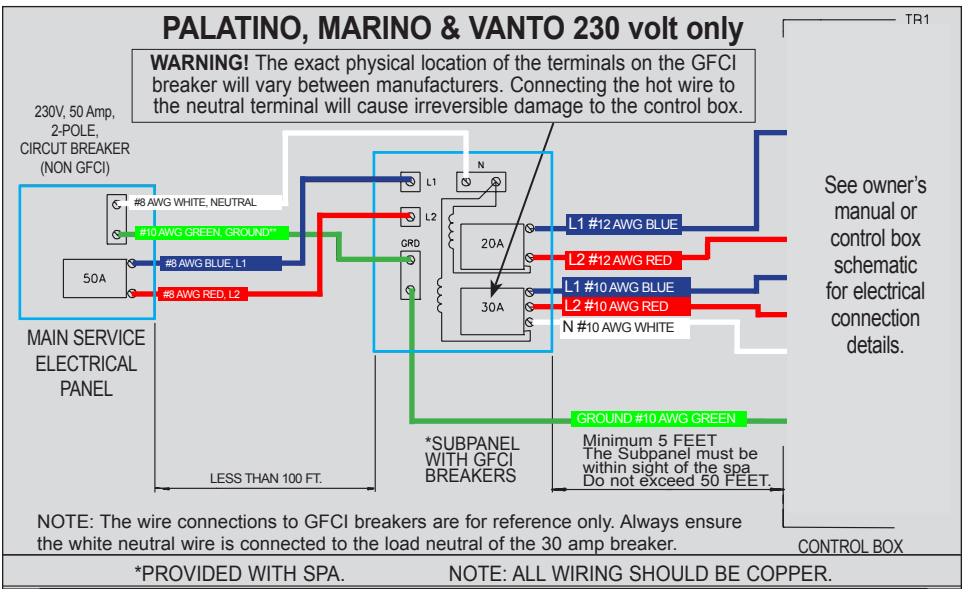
PALATINO, MARINO & VANTO 230 volt only

TR1

WARNING! The exact physical location of the terminals on the GFCI breaker will vary between manufacturers. Connecting the hot wire to the neutral terminal will cause irreversible damage to the control box.

230V, 50 Amp, 2-POLE, CIRCUIT BREAKER (NON GFCI)

#8 AWG WHITE, NEUTRAL

#10 AWG GREEN, GROUND**

50A

#8 AWG BLUE, L1

#8 AWG RED, L2

MAIN SERVICE ELECTRICAL PANEL

L1

N

L2

GRD

20A

30A

L1 #12 AWG BLUE

L2 #12 AWG RED

L1 #10 AWG BLUE

L2 #10 AWG RED

N #10 AWG WHITE

See owner's manual or control box schematic for electrical connection details.

GROUND #10 AWG GREEN

*SUBPANEL WITH GFCI BREAKERS

Minimum 5 FEET
The Subpanel must be within sight of the spa
Do not exceed 50 FEET.

LESS THAN 100 FT.

NOTE: The wire connections to GFCI breakers are for reference only. Always ensure the white neutral wire is connected to the load neutral of the 30 amp breaker.

CONTROL BOX

*PROVIDED WITH SPA.

NOTE: ALL WIRING SHOULD BE COPPER.